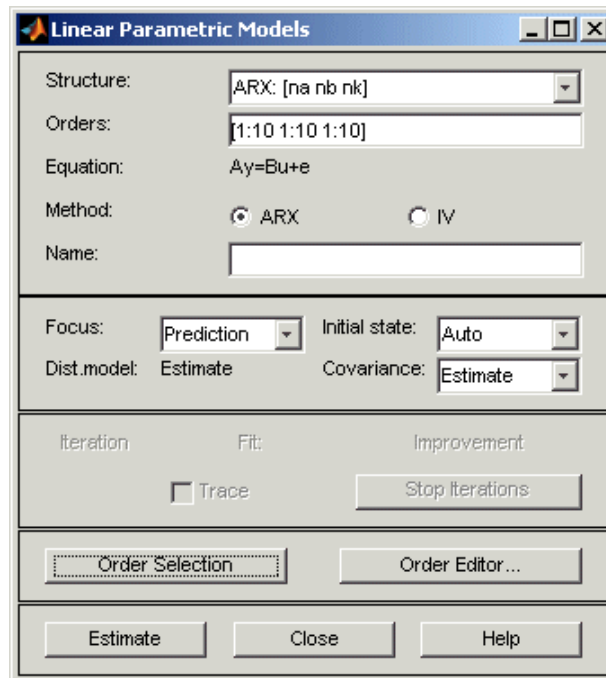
Linear Parametric Models

Structure: ARX: [na nb nk]

Orders: [1:10 1:10 1:10]

Equation: Ay=Bu+e

Method: ARX IV

Name:

Focus: Prediction Initial state: Auto

Dist.model: Estimate Covariance: Estimate

Iteration Fit: Improvement

Trace Stop Iterations

Order Selection Order Editor...

Estimate Close Help